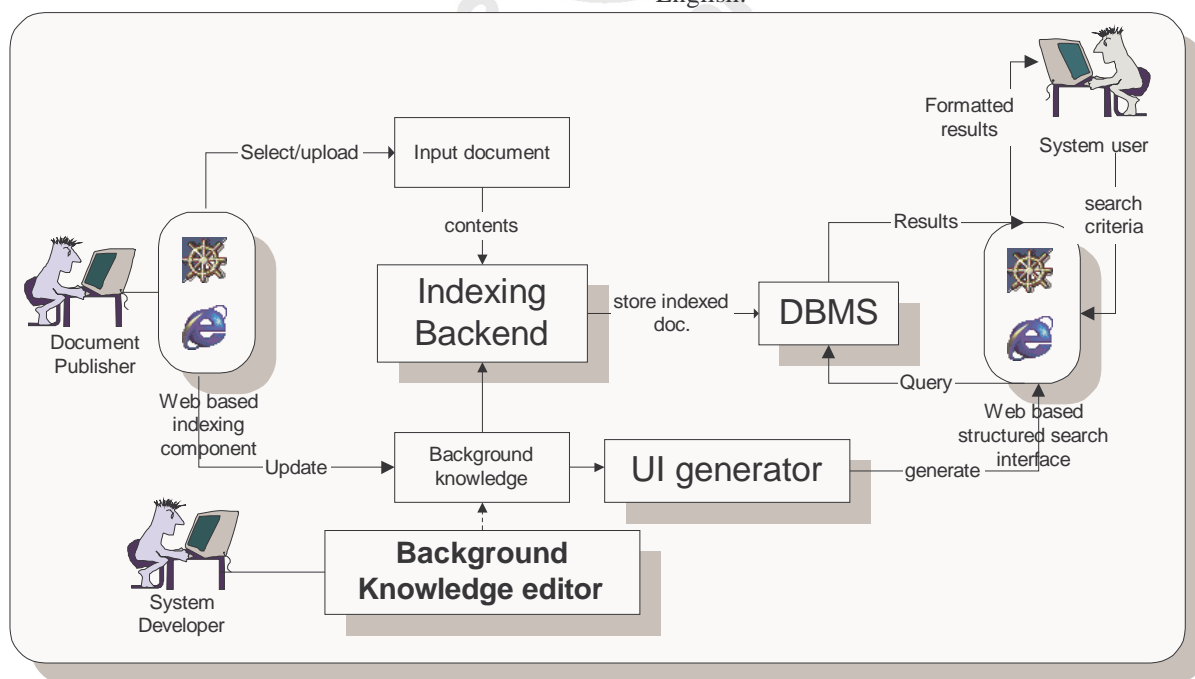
English.

Formatted results

System user

Select/upload

Input document

contents

Results

search criteria

Indexing Backend

store indexed doc.

DBMS

Document Publisher

Query

Web based indexing component

Web based structured search interface

Update

Background knowledge

UI generator

generate

Background Knowledge editor

System Developer